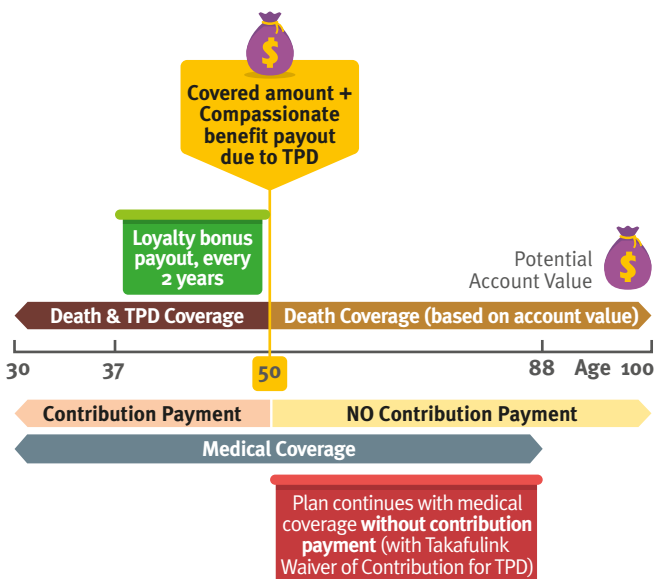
Covered amount + Compassionate benefit payout due to TPD

Loyalty bonus payout, every 2 years

Potential Account Value

Death & TPD Coverage

Death Coverage (based on account value)

30

37

50

88

Age 100

Contribution Payment

NO Contribution Payment

Medical Coverage

Plan continues with medical coverage **without contribution payment** (with Takafulink Waiver of Contribution for TPD)